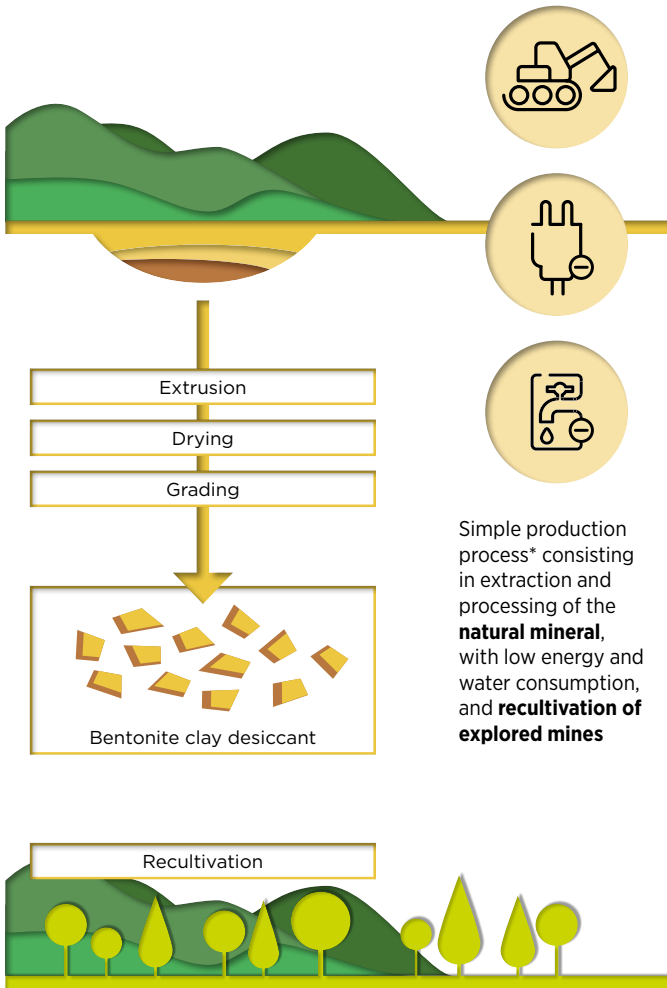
Extrusion

Drying

Grading

Bentonite clay desiccant

Simple production process* consisting in extraction and processing of the **natural mineral**, with low energy and water consumption, and **recultivation of explored mines**

Recultivation